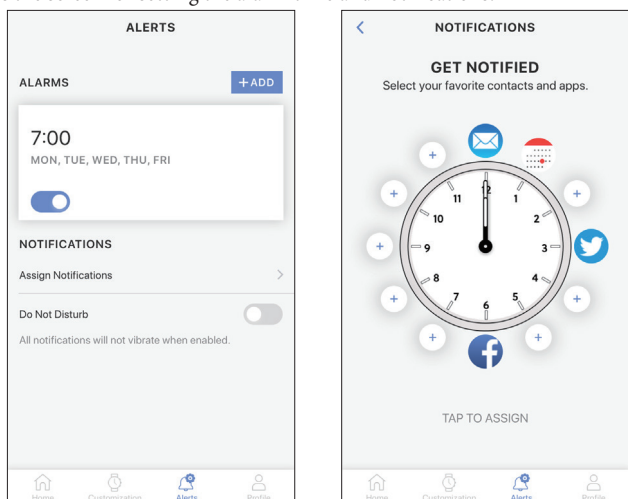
ALERTS

ALARMS

+ ADD

7:00

MON, TUE, WED, THU, FRI

NOTIFICATIONS

Assign Notifications

Do Not Disturb

All notifications will not vibrate when enabled.

Home Customization Alerts Profile

NOTIFICATIONS

GET NOTIFIED

Select your favorite contacts and apps.

12 1 2 3 4 5 6 7 8 9 10 11

TAP TO ASSIGN

Home Customization Alerts Profile